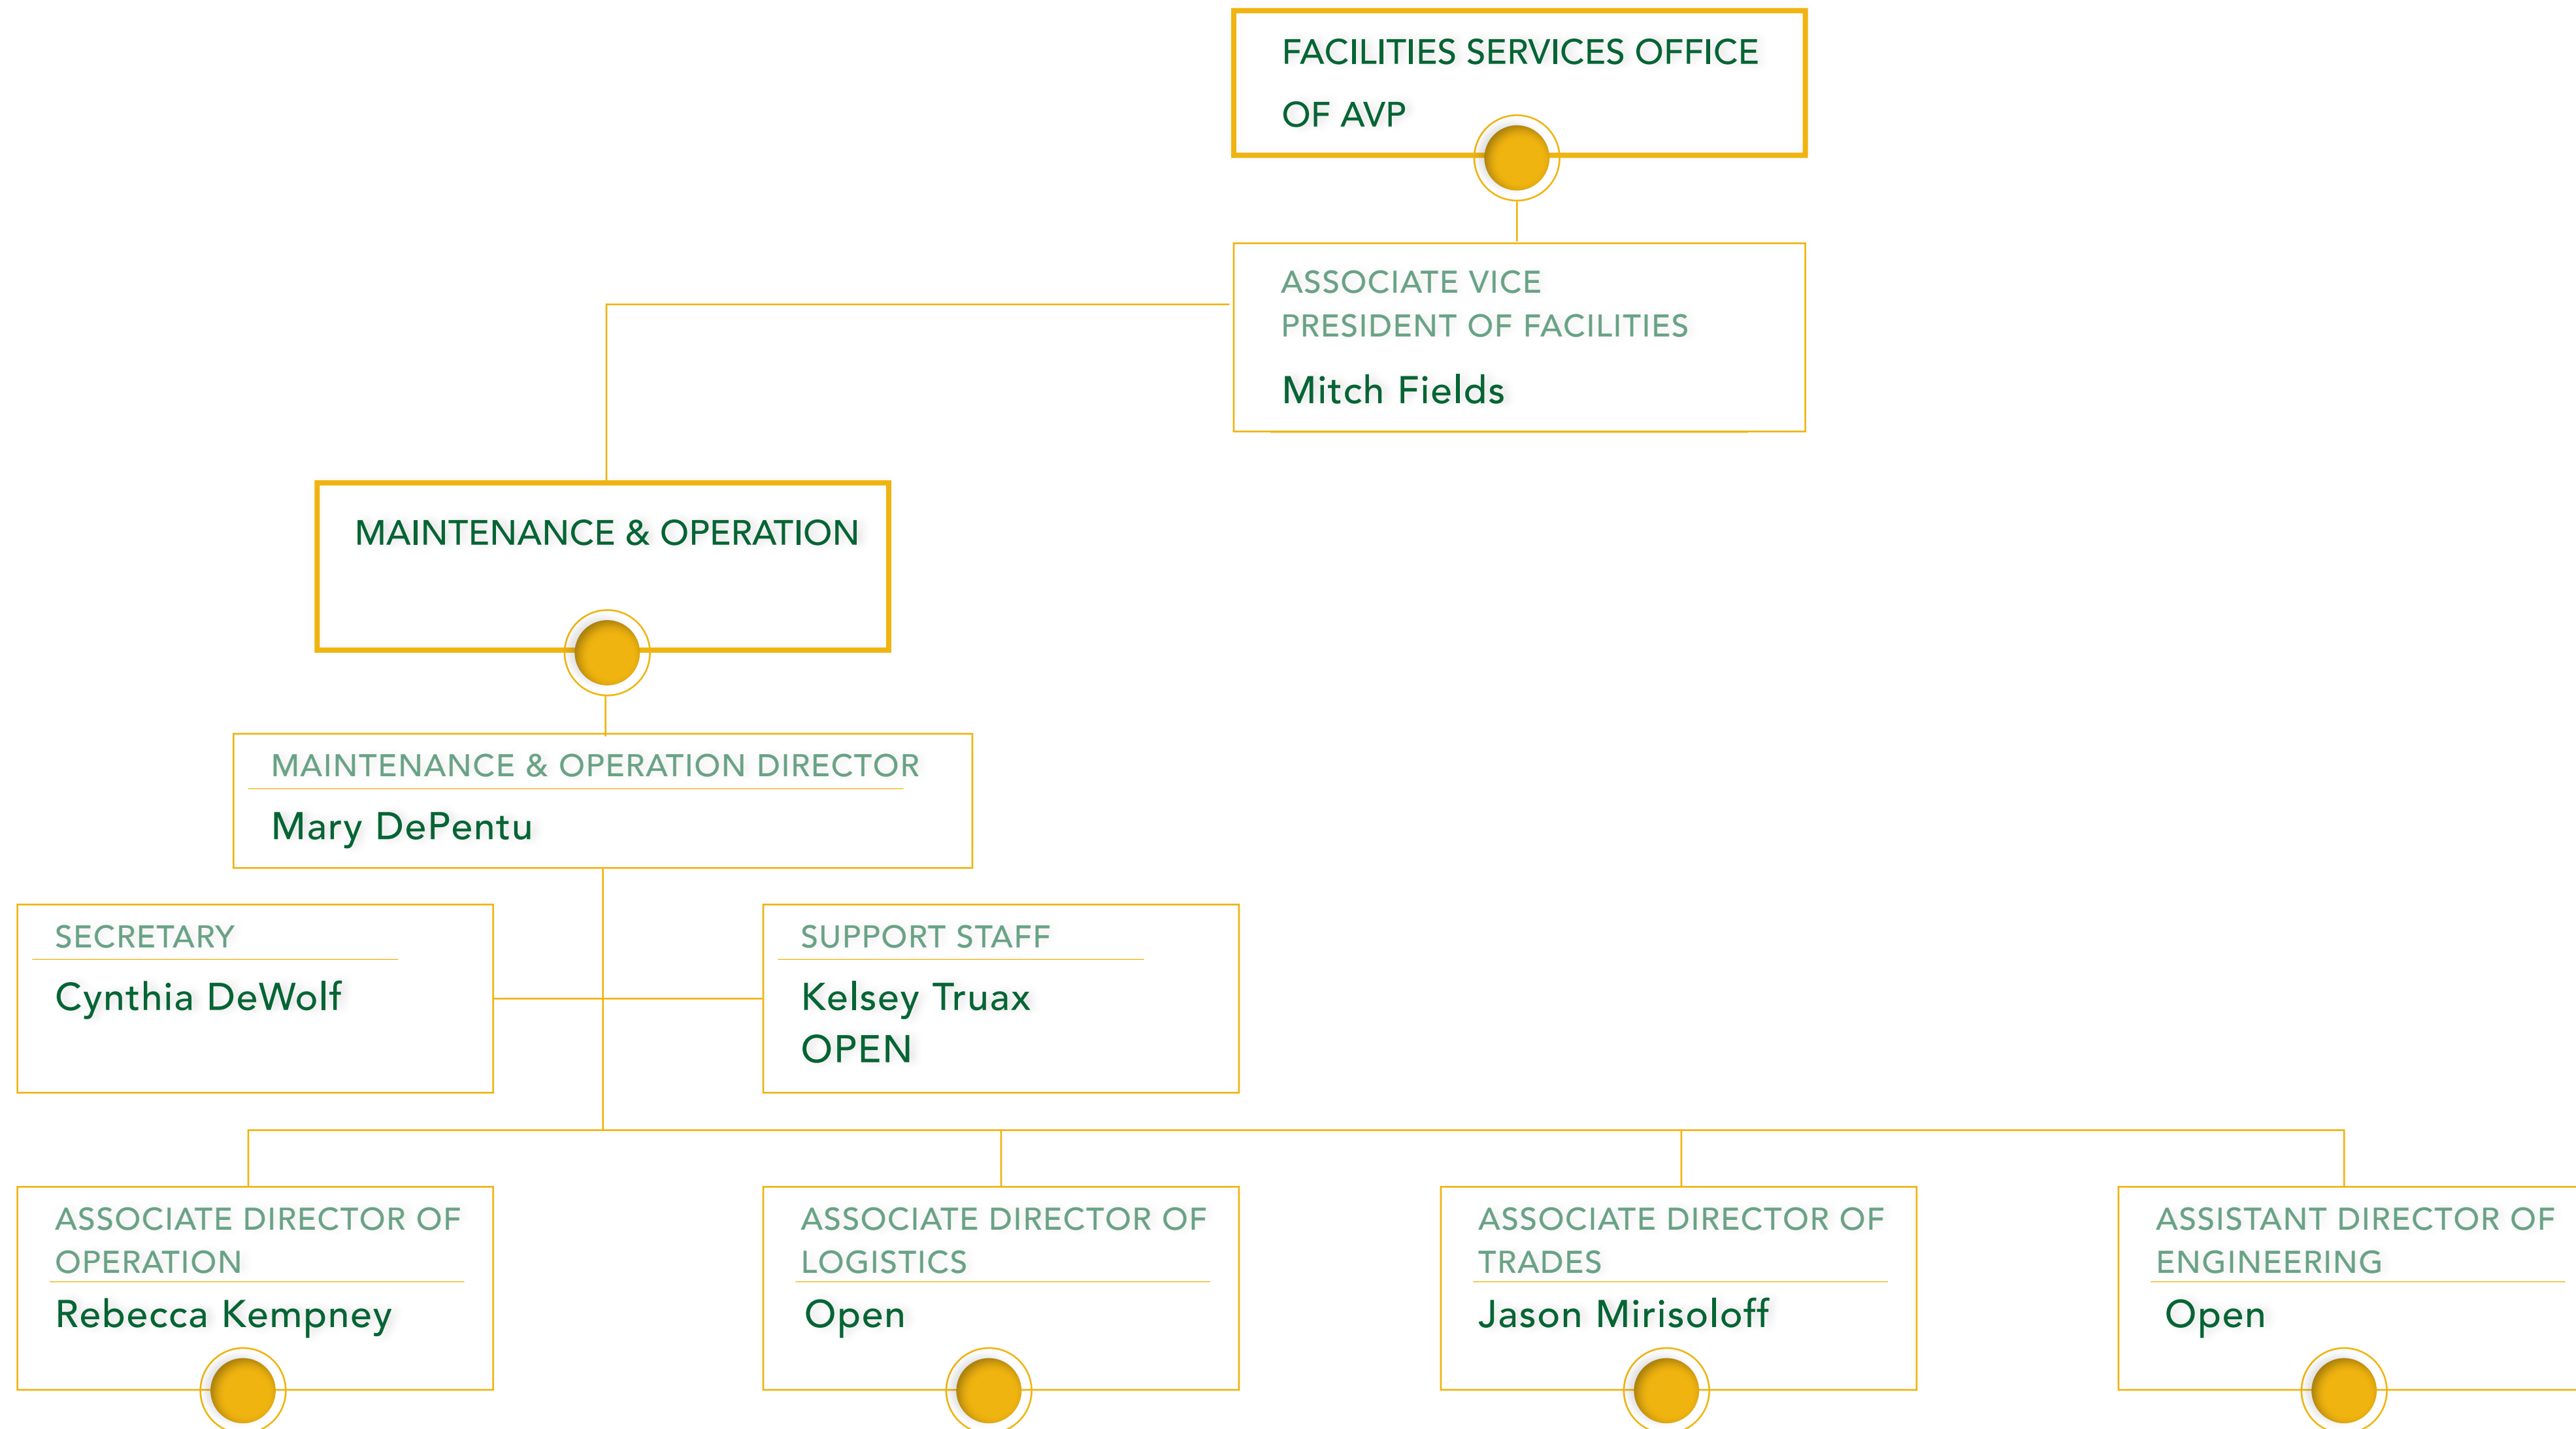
FACILITIES SERVICES OFFICE OF AVP

ASSOCIATE VICE PRESIDENT OF FACILITIES
Mitch Fields

MAINTENANCE & OPERATION

MAINTENANCE & OPERATION DIRECTOR
Mary DePentu

SECRETARY
Cynthia DeWolf

SUPPORT STAFF
Kelsey Truax
OPEN

ASSOCIATE DIRECTOR OF OPERATION
Rebecca Kempney

ASSOCIATE DIRECTOR OF LOGISTICS
Open

ASSOCIATE DIRECTOR OF TRADES
Jason Mirisoloff

ASSISTANT DIRECTOR OF ENGINEERING
Open